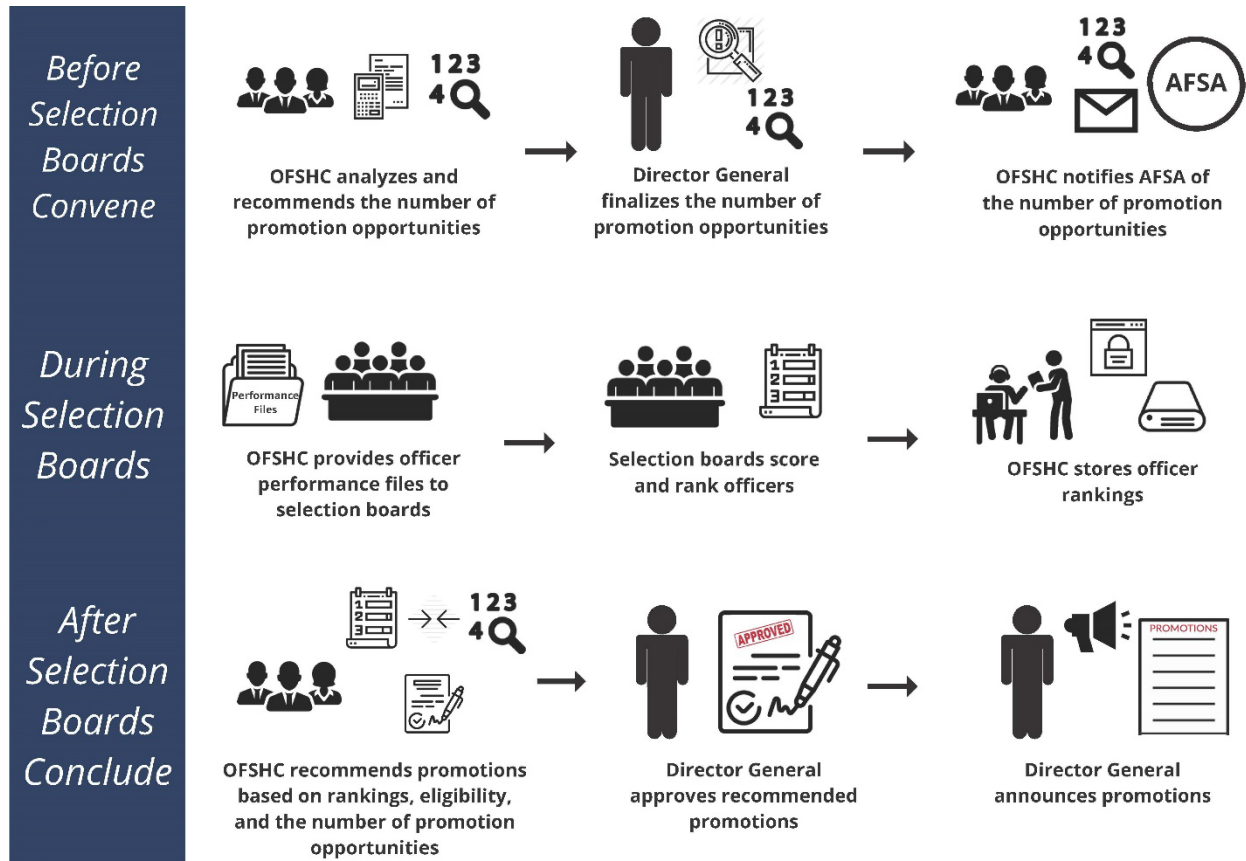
Before Selection Boards Convene

123
4

OFSHC analyzes and recommends the number of promotion opportunities

123
4

Director General finalizes the number of promotion opportunities

123
4

AFSA

OFSHC notifies AFSA of the number of promotion opportunities

During Selection Boards

Performance Files

OFSHC provides officer performance files to selection boards

1
2
3

Selection boards score and rank officers

OFSHC stores officer rankings

After Selection Boards Conclude

1
2
3

123
4

OFSHC recommends promotions based on rankings, eligibility, and the number of promotion opportunities

APPROVED

Director General approves recommended promotions

PROMOTIONS

Director General announces promotions